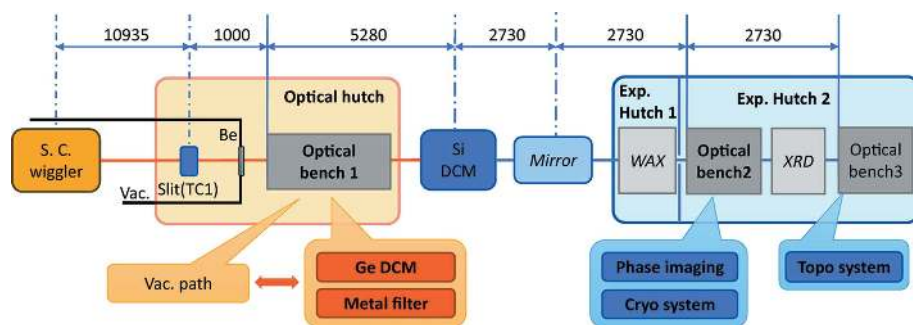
10935 1000 5280 2730 2730 2730

Optical hutch

Exp. Hutch 1

Exp. Hutch 2

S. C. wiggler

Be

Vac.

Slit(TC1)

Optical bench 1

Si DCM

Mirror

WAX

Optical bench2

XRD

Optical bench3

Vac. path

Ge DCM

Metal filter

Phase imaging

Cryo system

Topo system